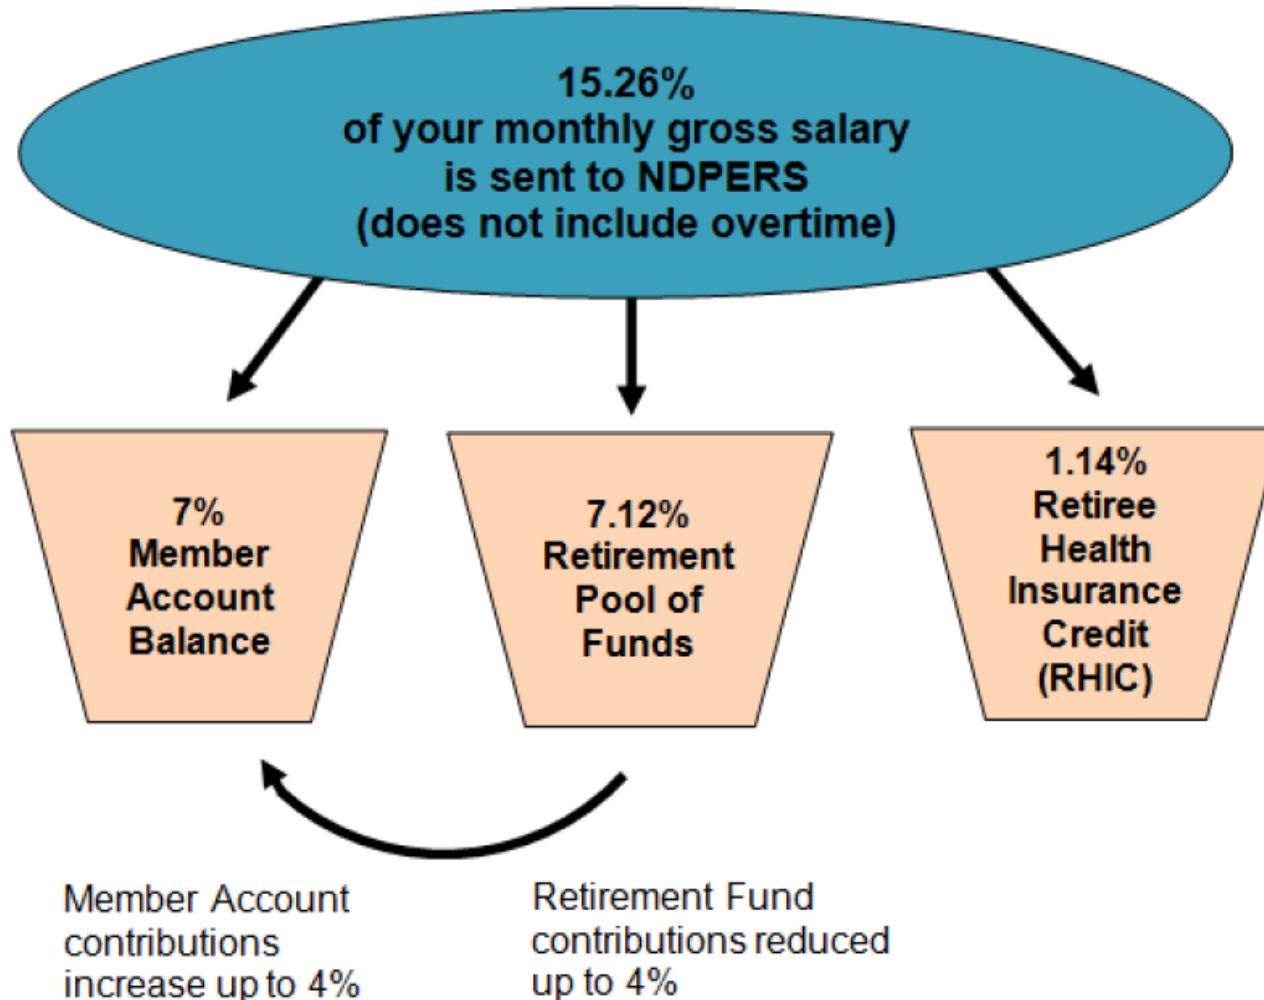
15.26%
of your monthly gross salary
is sent to NDPERS
(does not include overtime)

7%
Member
Account
Balance

7.12%
Retirement
Pool of
Funds

1.14%
Retiree
Health
Insurance
Credit
(RHIC)

Member Account contributions increase up to 4%

Retirement Fund contributions reduced up to 4%